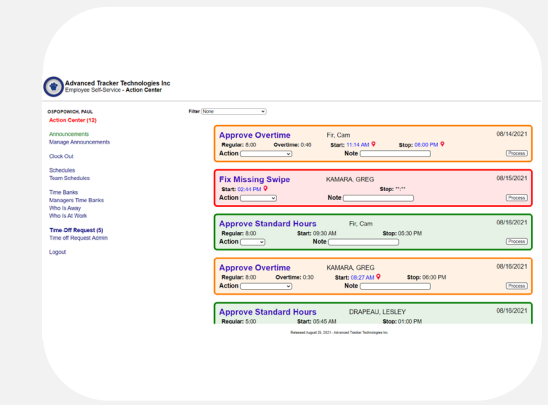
Advanced Tracker Technologies Inc
Employee Self-Service - Action Center

OSPOPOWICH, PAUL
Action Center (13)

Announcements
Manage Announcements

Clock Out

Schedules
Team Schedules

Time Banks
Managers Time Banks
Who Is Away
Who Is At Work

Time Off Request (5)
Time off Request Admin

Logout

Filter None

Approve Overtime Fir, Cam 08/14/2021
Regular: 8:00 Overtime: 0:48 Start: 11:14 AM Stop: 08:00 PM
Action Note Process

Fix Missing Swipe KAMARA, GREG 08/15/2021
Start: 02:44 PM Stop: **:**
Action Note Process

Approve Standard Hours Fir, Cam 08/16/2021
Regular: 8:00 Start: 09:30 AM Stop: 05:30 PM
Action Note Process

Approve Overtime KAMARA, GREG 08/16/2021
Regular: 8:00 Overtime: 0:30 Start: 08:27 AM Stop: 06:30 PM
Action Note Process

Approve Standard Hours DRAPEAU, LESLEY 08/16/2021
Regular: 8:00 Start: 08:45 AM Stop: 01:00 PM

Released August 26, 2021 - Advanced Tracker Technologies Inc.